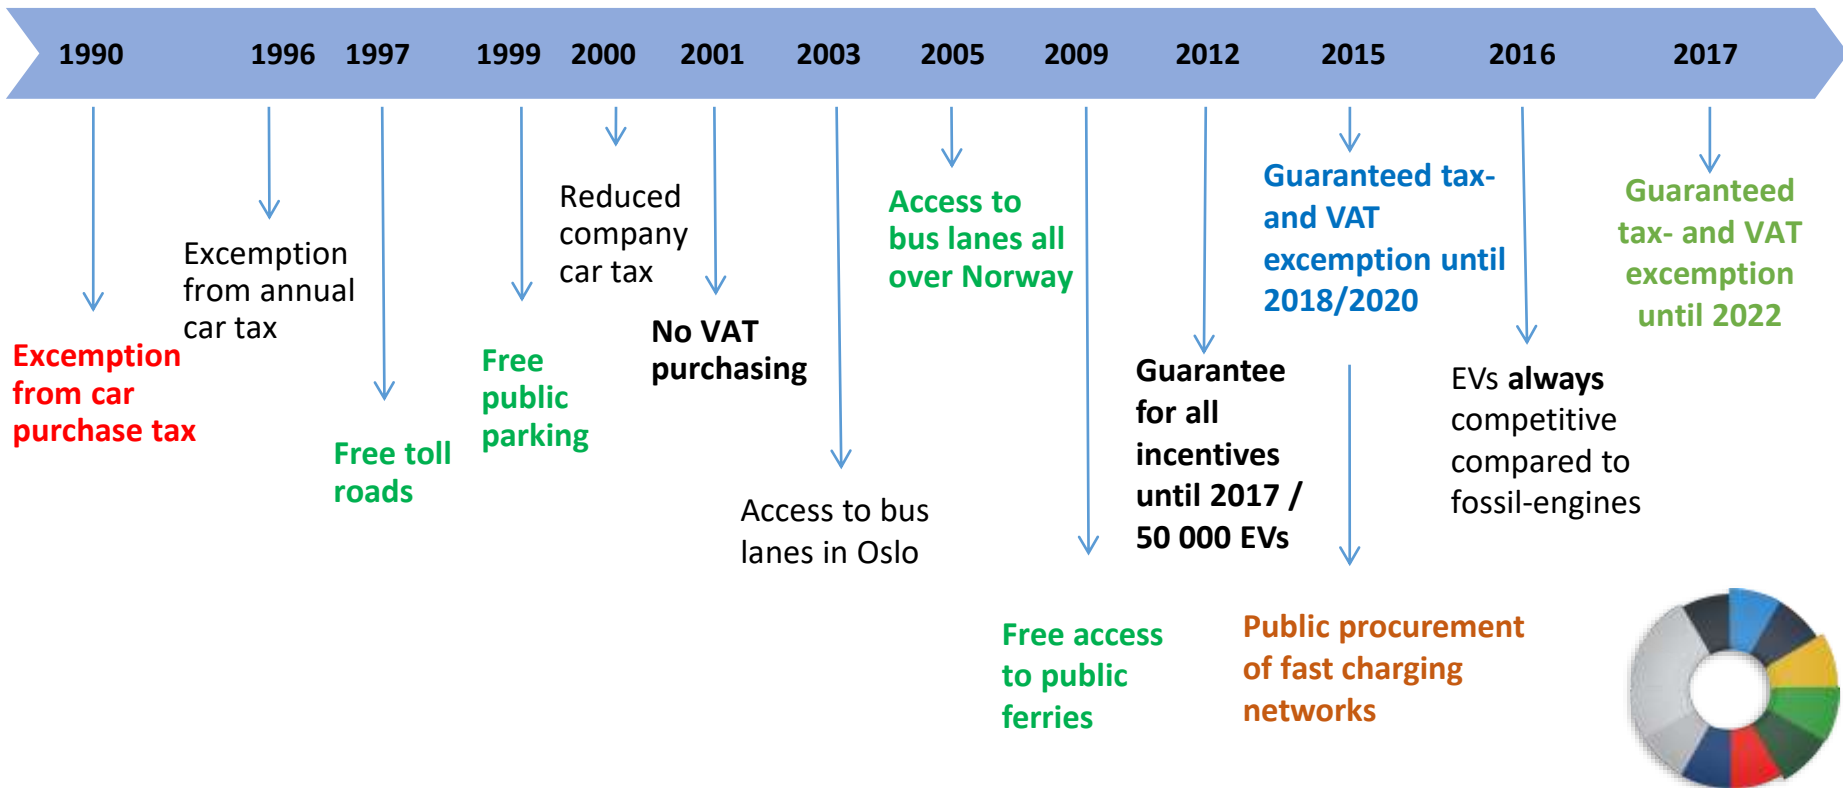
1990 1996 1997 1999 2000 2001 2003 2005 2009 2012 2015 2016 2017

Excemption from car purchase tax

Excemption from annual car tax

Free toll roads

Free public parking

Reduced company car tax

No VAT purchasing

Access to bus lanes in Oslo

Access to bus lanes all over Norway

Free access to public ferries

Guarantee for all incentives until 2017 / 50 000 EVs

Guaranteed tax- and VAT excemption until 2018/2020

Public procurement of fast charging networks

EVs always competitive compared to fossil-engines

Guaranteed tax- and VAT excemption until 2022